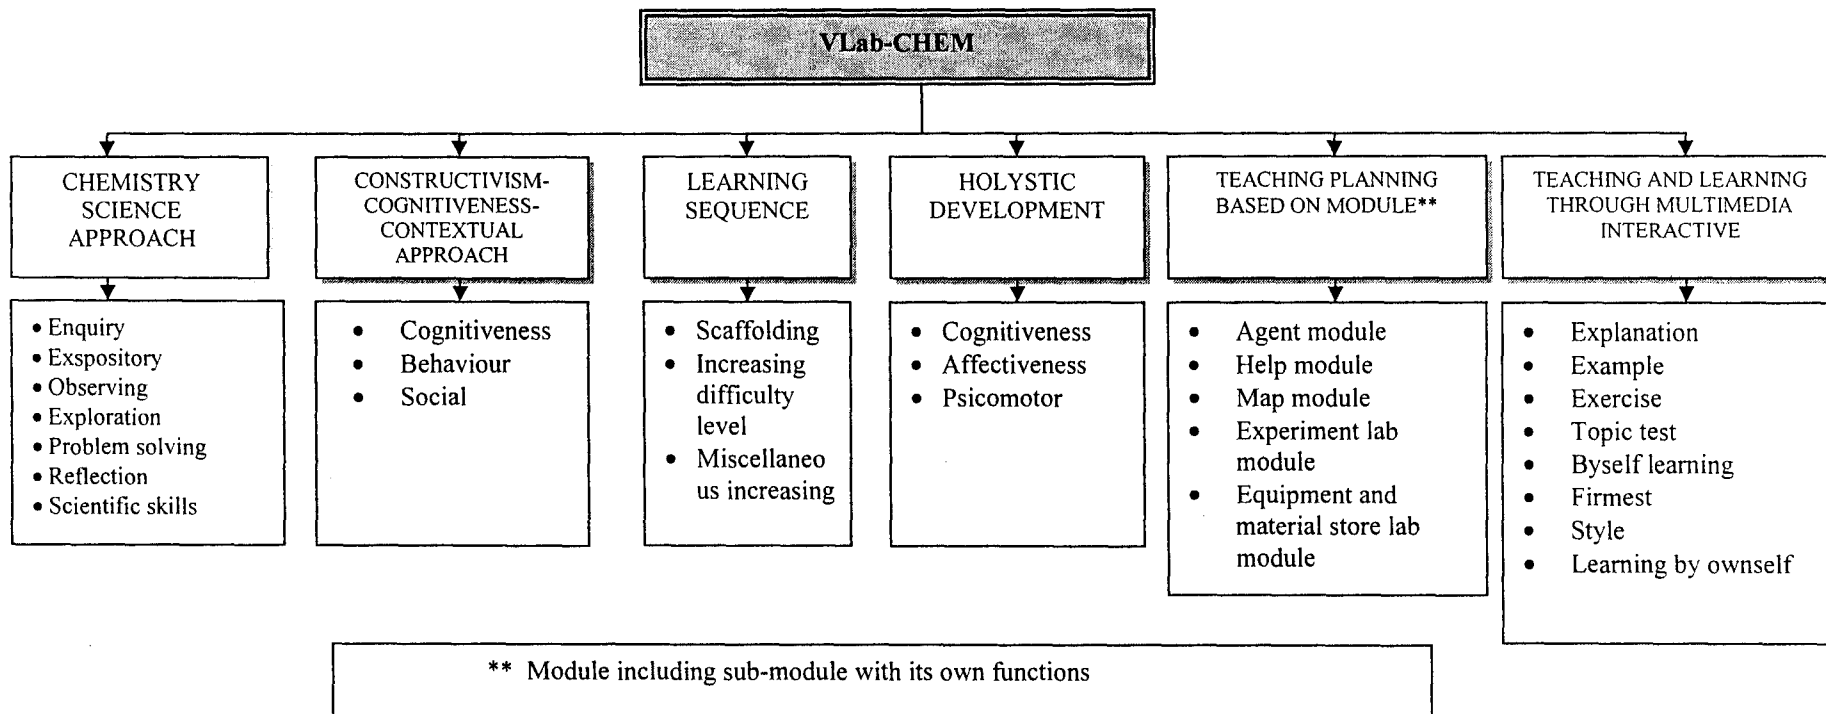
VLab-CHEM

CHEMISTRY SCIENCE APPROACH

• Enquiry
• Exspository
• Observing
• Exploration
• Problem solving
• Reflection
• Scientific skills

CONSTRUCTIVISM-COGNITIVENESS-CONTEXTUAL APPROACH

• Cognitiveness
• Behaviour
• Social

LEARNING SEQUENCE

• Scaffolding
• Increasing difficulty level
• Miscellaneo us increasing

HOLYSTIC DEVELOPMENT

• Cognitiveness
• Affectiveness
• Psicomotor

TEACHING PLANNING BASED ON MODULE**

• Agent module
• Help module
• Map module
• Experiment lab module
• Equipment and material store lab module

TEACHING AND LEARNING THROUGH MULTIMEDIA INTERACTIVE

• Explanation
• Example
• Exercise
• Topic test
• Byself learning
• Firmest
• Style
• Learning by ownself

** Module including sub-module with its own functions